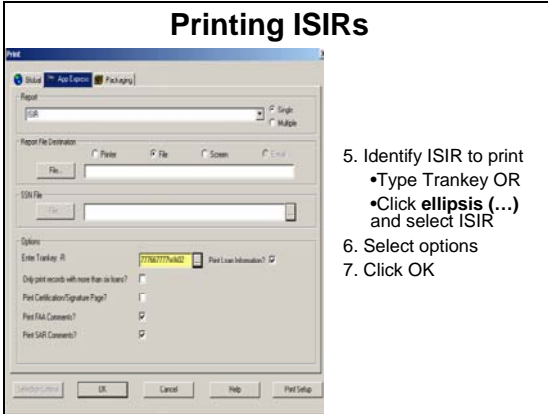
Printing ISIRs

Print

Global | App Express | Packaging

Report

ISIR

Single

Multiple

Report File Destination

Printer

File

Screen

E-mail

File...

SSN File

File

Options

Enter Trankey: R

777667777whk02

Print Loan Information?

Only print records with more than six loans?

Print Certification/Signature Page?

Print FAA Comments?

Print SAR Comments?

Selection Criteria

OK

Cancel

Help

Print Setup

5. Identify ISIR to print
•Type Trankey OR
•Click **ellipsis (…)** and select ISIR
6. Select options
7. Click OK